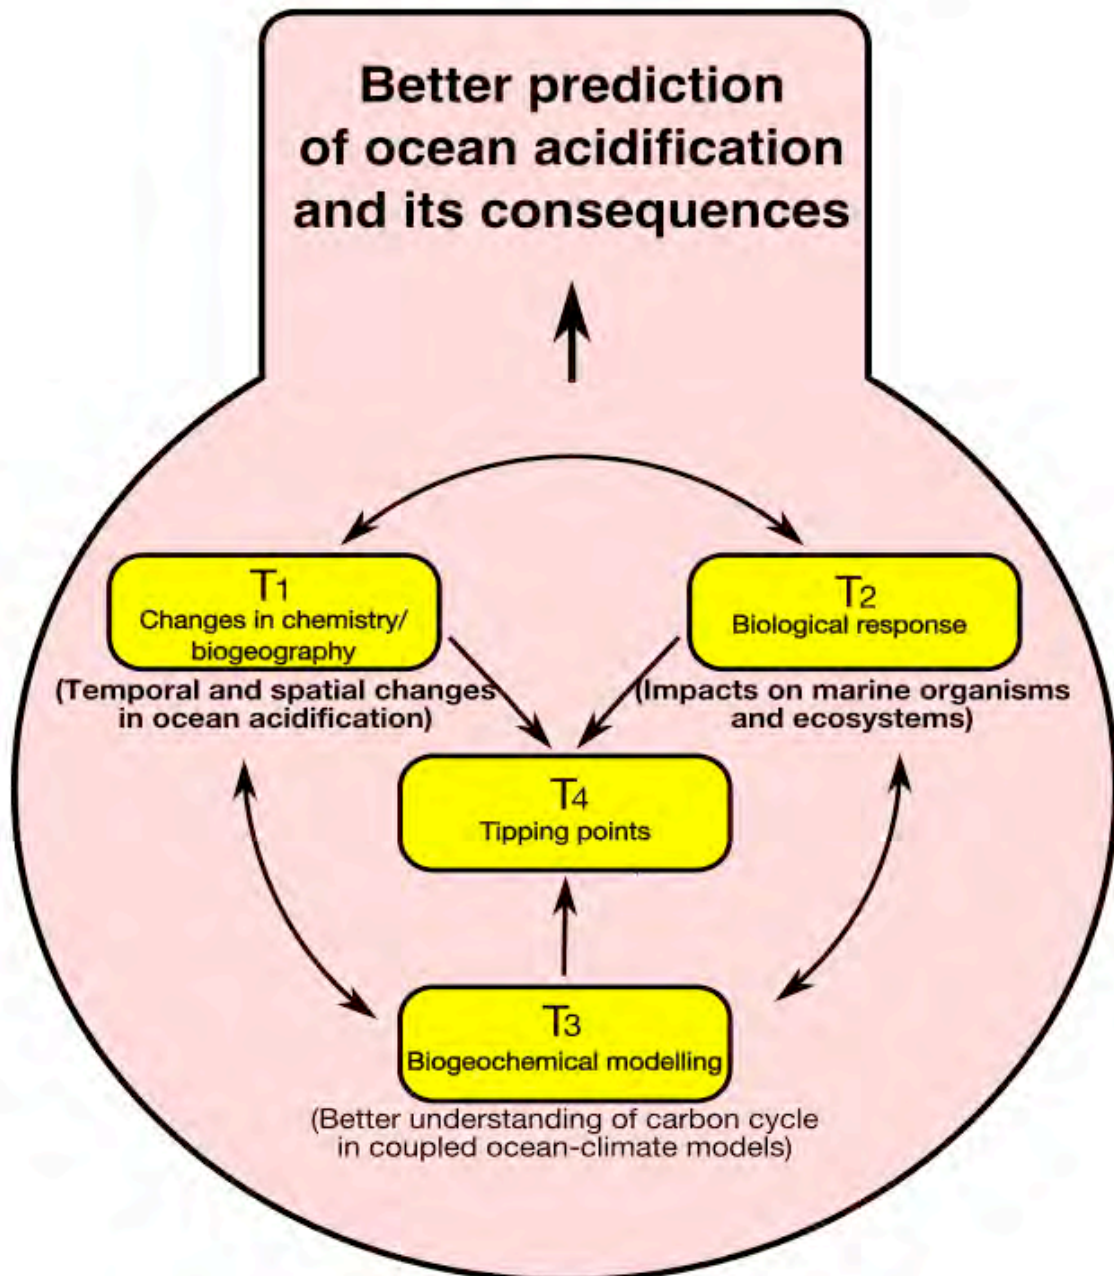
Better prediction of ocean acidification and its consequences

T1
Changes in chemistry/ biogeography
(Temporal and spatial changes in ocean acidification)

T2
Biological response
(Impacts on marine organisms and ecosystems)

T4
Tipping points

T3
Biogeochemical modelling
(Better understanding of carbon cycle in coupled ocean-climate models)